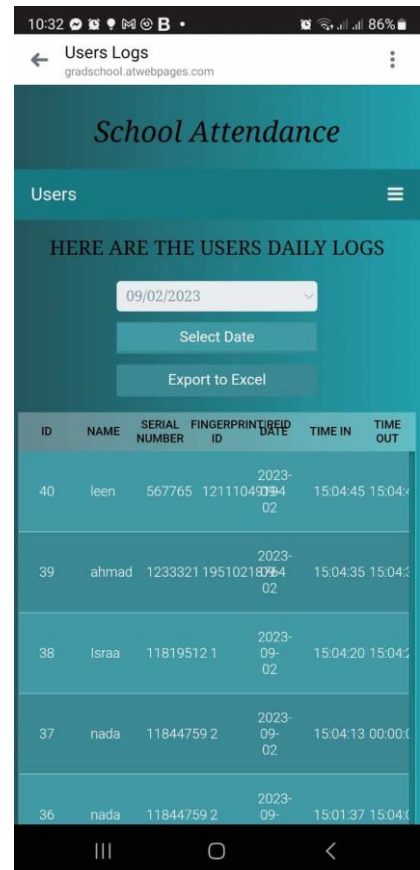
10:32 86%

Users Logs
gradschool.atwebpages.com

School Attendance

Users

HERE ARE THE USERS DAILY LOGS

09/02/2023

Select Date

Export to Excel

| ID | NAME | SERIAL NUMBER | FINGERPRINT ID | RFID | DATE | TIME IN | TIME OUT |
|---|---|---|---|---|---|---|---|
| 40 | leen | 567765 | 1 | 2111049194 | 2023-09-02 | 15:04:45 | 15:04:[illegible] |
| 39 | ahmad | 1233321 | 1 | 95102187 | 2023-09-02 | 15:04:35 | 15:04:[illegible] |
| 38 | Israa | 11819512 | 1 | | 2023-09-02 | 15:04:20 | 15:04:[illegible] |
| 37 | nada | 11844759 | 2 | | 2023-09-02 | 15:04:13 | 00:00:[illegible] |
| 36 | nada | 11844759 | 2 | | 2023-09-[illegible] | 15:01:37 | 15:04:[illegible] |